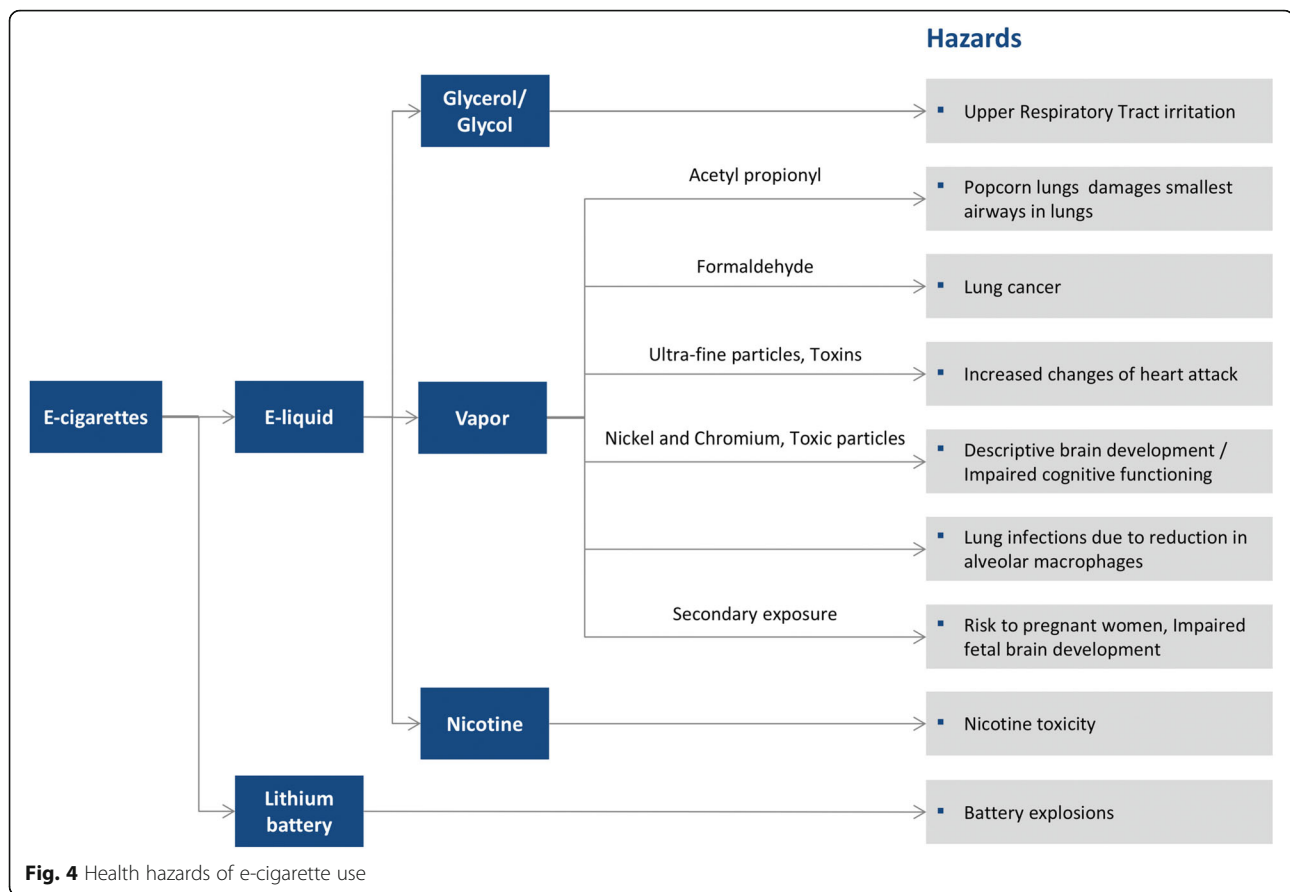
Hazards

E-cigarettes

E-liquid

Lithium battery

Glycerol/ Glycol

Vapor

Nicotine

Acetyl propionyl

Formaldehyde

Ultra-fine particles, Toxins

Nickel and Chromium, Toxic particles

Secondary exposure

▪ Upper Respiratory Tract irritation

▪ Popcorn lungs damages smallest airways in lungs

▪ Lung cancer

▪ Increased changes of heart attack

▪ Descriptive brain development / Impaired cognitive functioning

▪ Lung infections due to reduction in alveolar macrophages

▪ Risk to pregnant women, Impaired fetal brain development

▪ Nicotine toxicity

▪ Battery explosions

Fig. 4 Health hazards of e-cigarette use